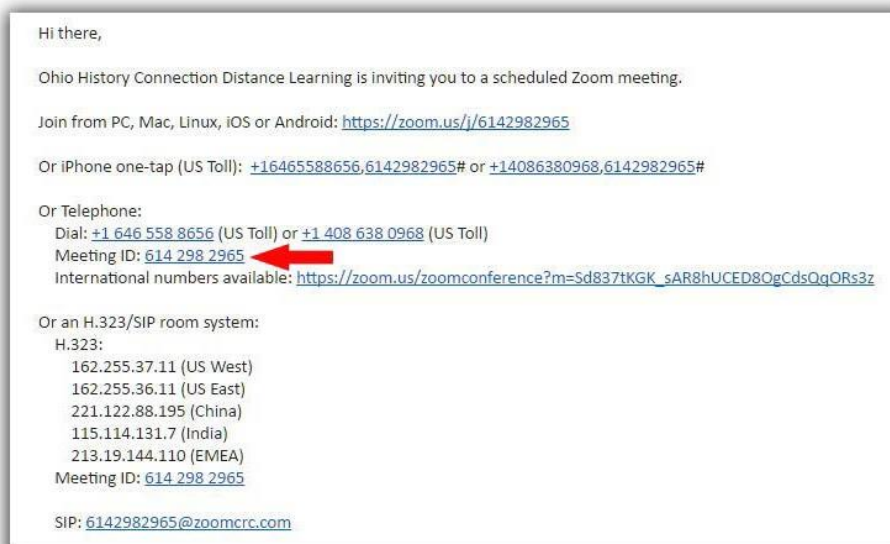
Hi there,

Ohio History Connection Distance Learning is inviting you to a scheduled Zoom meeting.

Join from PC, Mac, Linux, iOS or Android: https://zoom.us/j/6142982965

Or iPhone one-tap (US Toll): +16465588656,6142982965# or +14086380968,6142982965#

Or Telephone:
Dial: +1 646 558 8656 (US Toll) or +1 408 638 0968 (US Toll)
Meeting ID: 614 298 2965
International numbers available: https://zoom.us/zoomconference?m=Sd837tKGK_sAR8hUCED8OgCdsQqORs3z

Or an H.323/SIP room system:
H.323:
162.255.37.11 (US West)
162.255.36.11 (US East)
221.122.88.195 (China)
115.114.131.7 (India)
213.19.144.110 (EMEA)
Meeting ID: 614 298 2965

SIP: 6142982965@zoomcrc.com